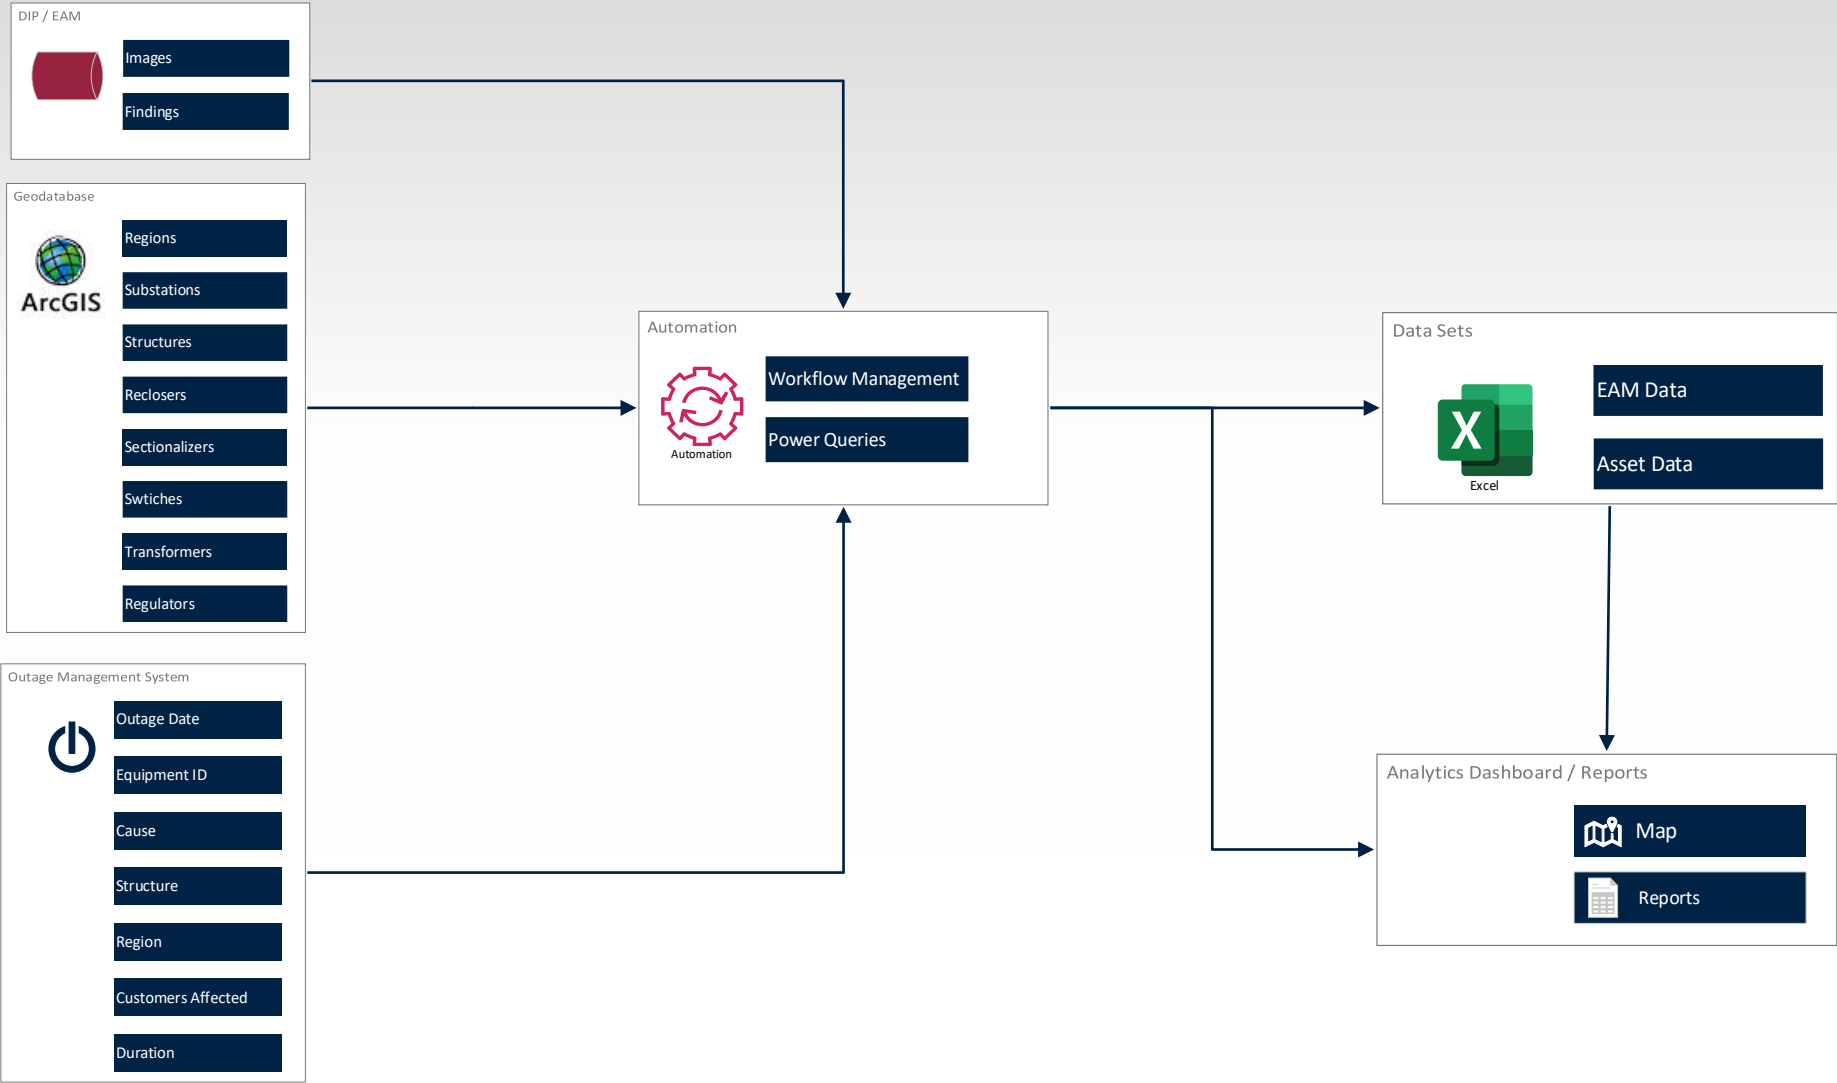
DIP / EAM

Images

Findings

Geodatabase

ArcGIS

Regions

Substations

Structures

Reclosers

Sectionalizers

Swtiches

Transformers

Regulators

Outage Management System

Outage Date

Equipment ID

Cause

Structure

Region

Customers Affected

Duration

Automation

Automation

Workflow Management

Power Queries

Data Sets

Excel

EAM Data

Asset Data

Analytics Dashboard / Reports

Map

Reports